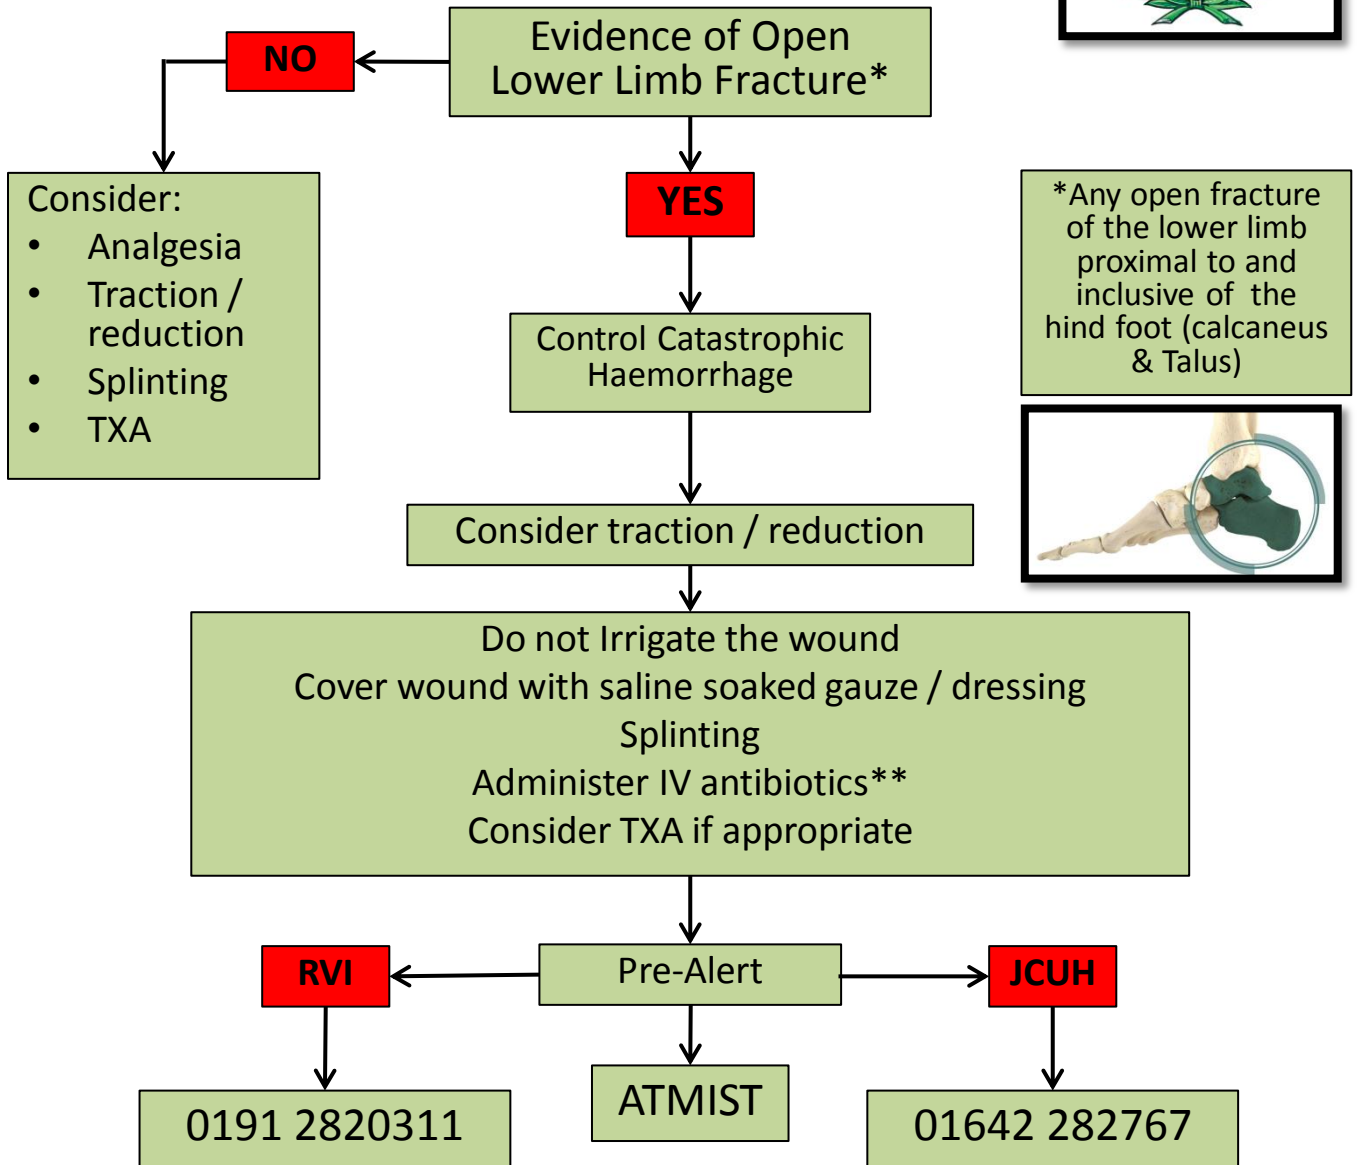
Evidence of Open Lower Limb Fracture*

NO

Consider:
- Analgesia
- Traction / reduction
- Splinting
- TXA

YES

Control Catastrophic Haemorrhage

Consider traction / reduction

*Any open fracture of the lower limb proximal to and inclusive of the hind foot (calcaneus & Talus)

Do not Irrigate the wound
Cover wound with saline soaked gauze / dressing
Splinting
Administer IV antibiotics**
Consider TXA if appropriate

RVI

Pre-Alert

JCUH

0191 2820311

ATMIST

01642 282767